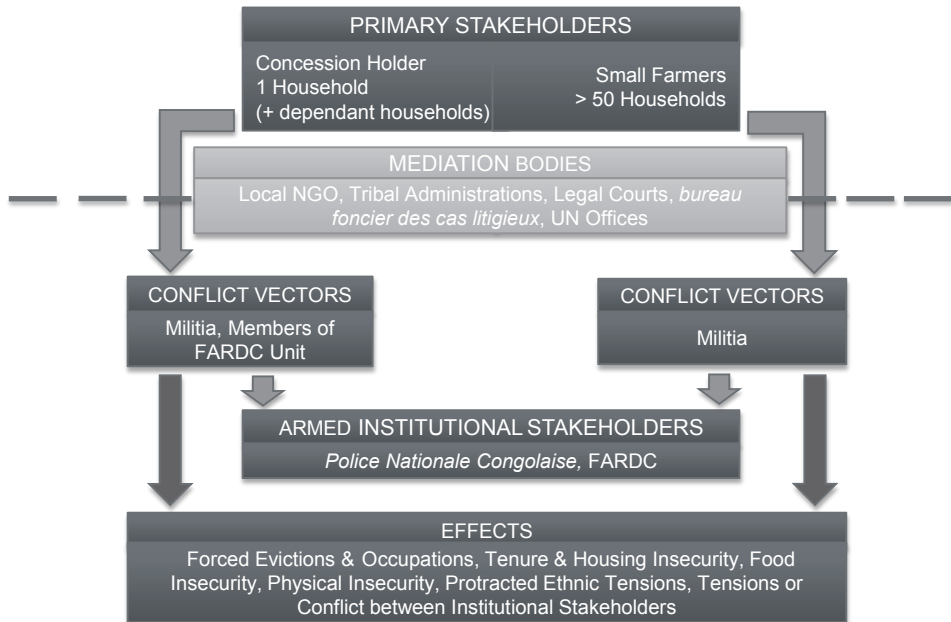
PRIMARY STAKEHOLDERS

Concession Holder
1 Household
(+ dependant households)

Small Farmers
> 50 Households

MEDIATION BODIES

Local NGO, Tribal Administrations, Legal Courts, *bureau foncier des cas litigieux*, UN Offices

CONFLICT VECTORS

Militia, Members of FARDC Unit

CONFLICT VECTORS

Militia

ARMED INSTITUTIONAL STAKEHOLDERS

*Police Nationale Congolaise,* FARDC

EFFECTS

Forced Evictions & Occupations, Tenure & Housing Insecurity, Food Insecurity, Physical Insecurity, Protracted Ethnic Tensions, Tensions or Conflict between Institutional Stakeholders